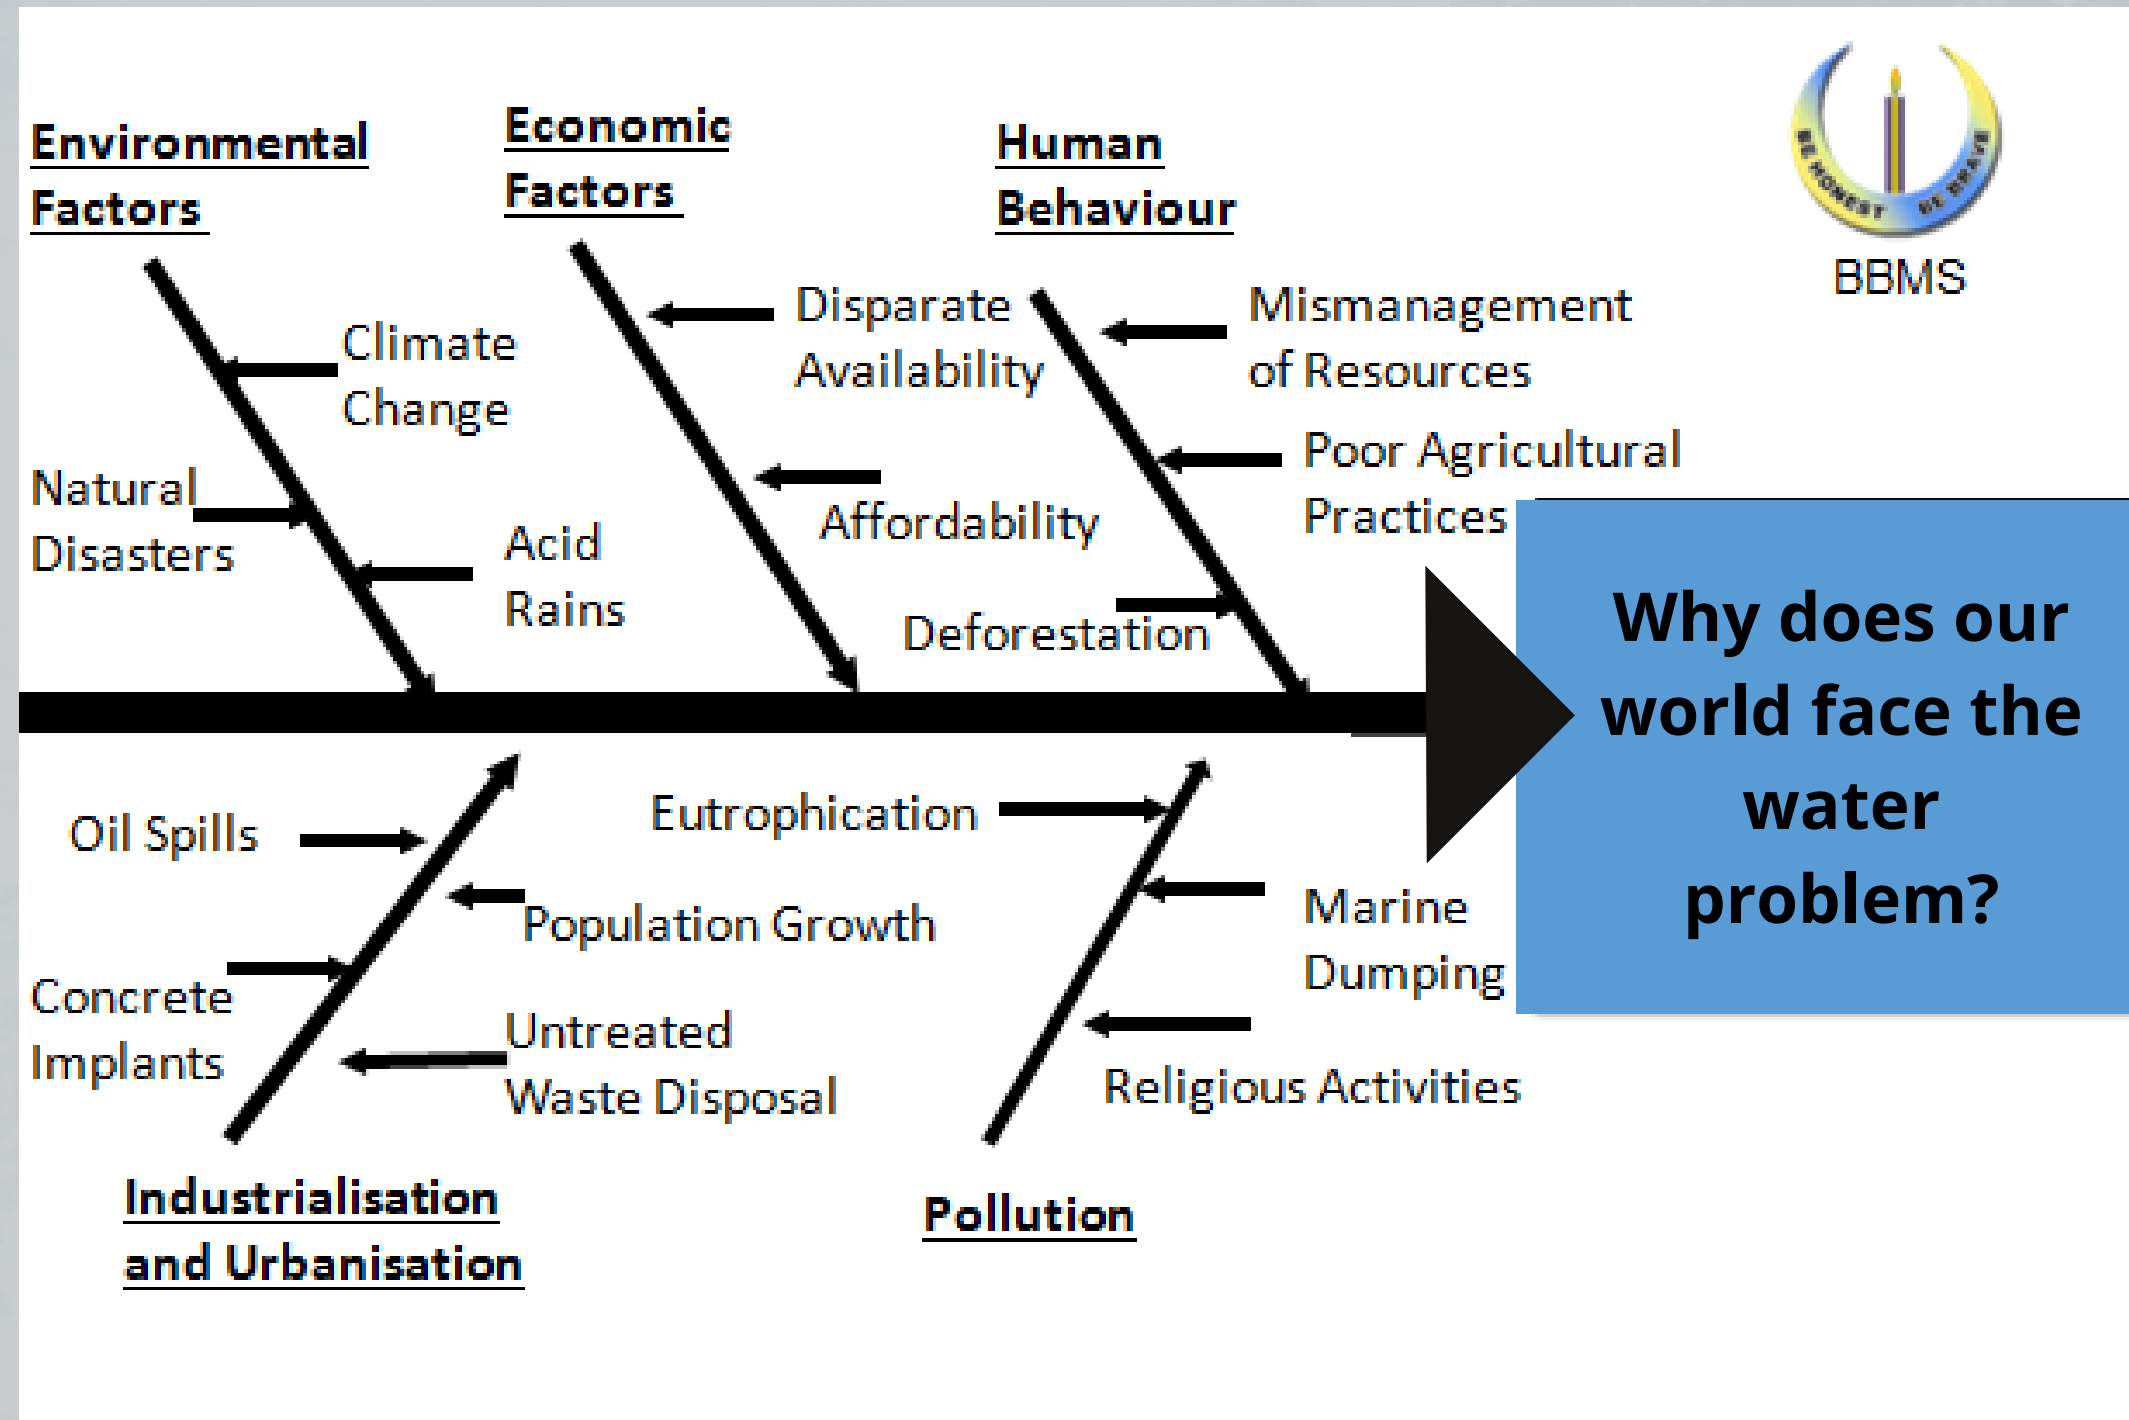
Environmental Factors

Economic Factors

Human Behaviour

BE HONEST BE BRAVE

BBMS

Climate Change

Natural Disasters

Acid Rains

Disparate Availability

Affordability

Deforestation

Mismanagement of Resources

Poor Agricultural Practices

Why does our world face the water problem?

Oil Spills

Population Growth

Concrete Implants

Untreated Waste Disposal

Eutrophication

Marine Dumping

Religious Activities

Industrialisation and Urbanisation

Pollution